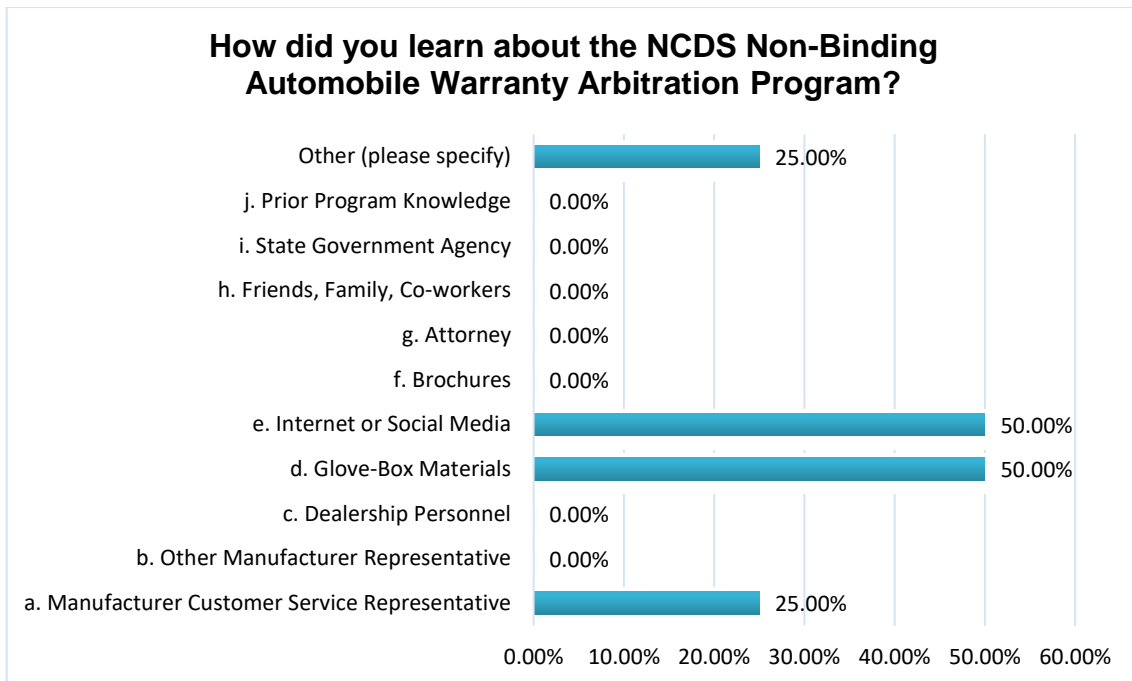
How did you learn about the NCDS Non-Binding Automobile Warranty Arbitration Program?

Other (please specify) 25.00%

j. Prior Program Knowledge 0.00%

i. State Government Agency 0.00%

h. Friends, Family, Co-workers 0.00%

g. Attorney 0.00%

f. Brochures 0.00%

e. Internet or Social Media 50.00%

d. Glove-Box Materials 50.00%

c. Dealership Personnel 0.00%

b. Other Manufacturer Representative 0.00%

a. Manufacturer Customer Service Representative 25.00%

0.00% 10.00% 20.00% 30.00% 40.00% 50.00% 60.00%